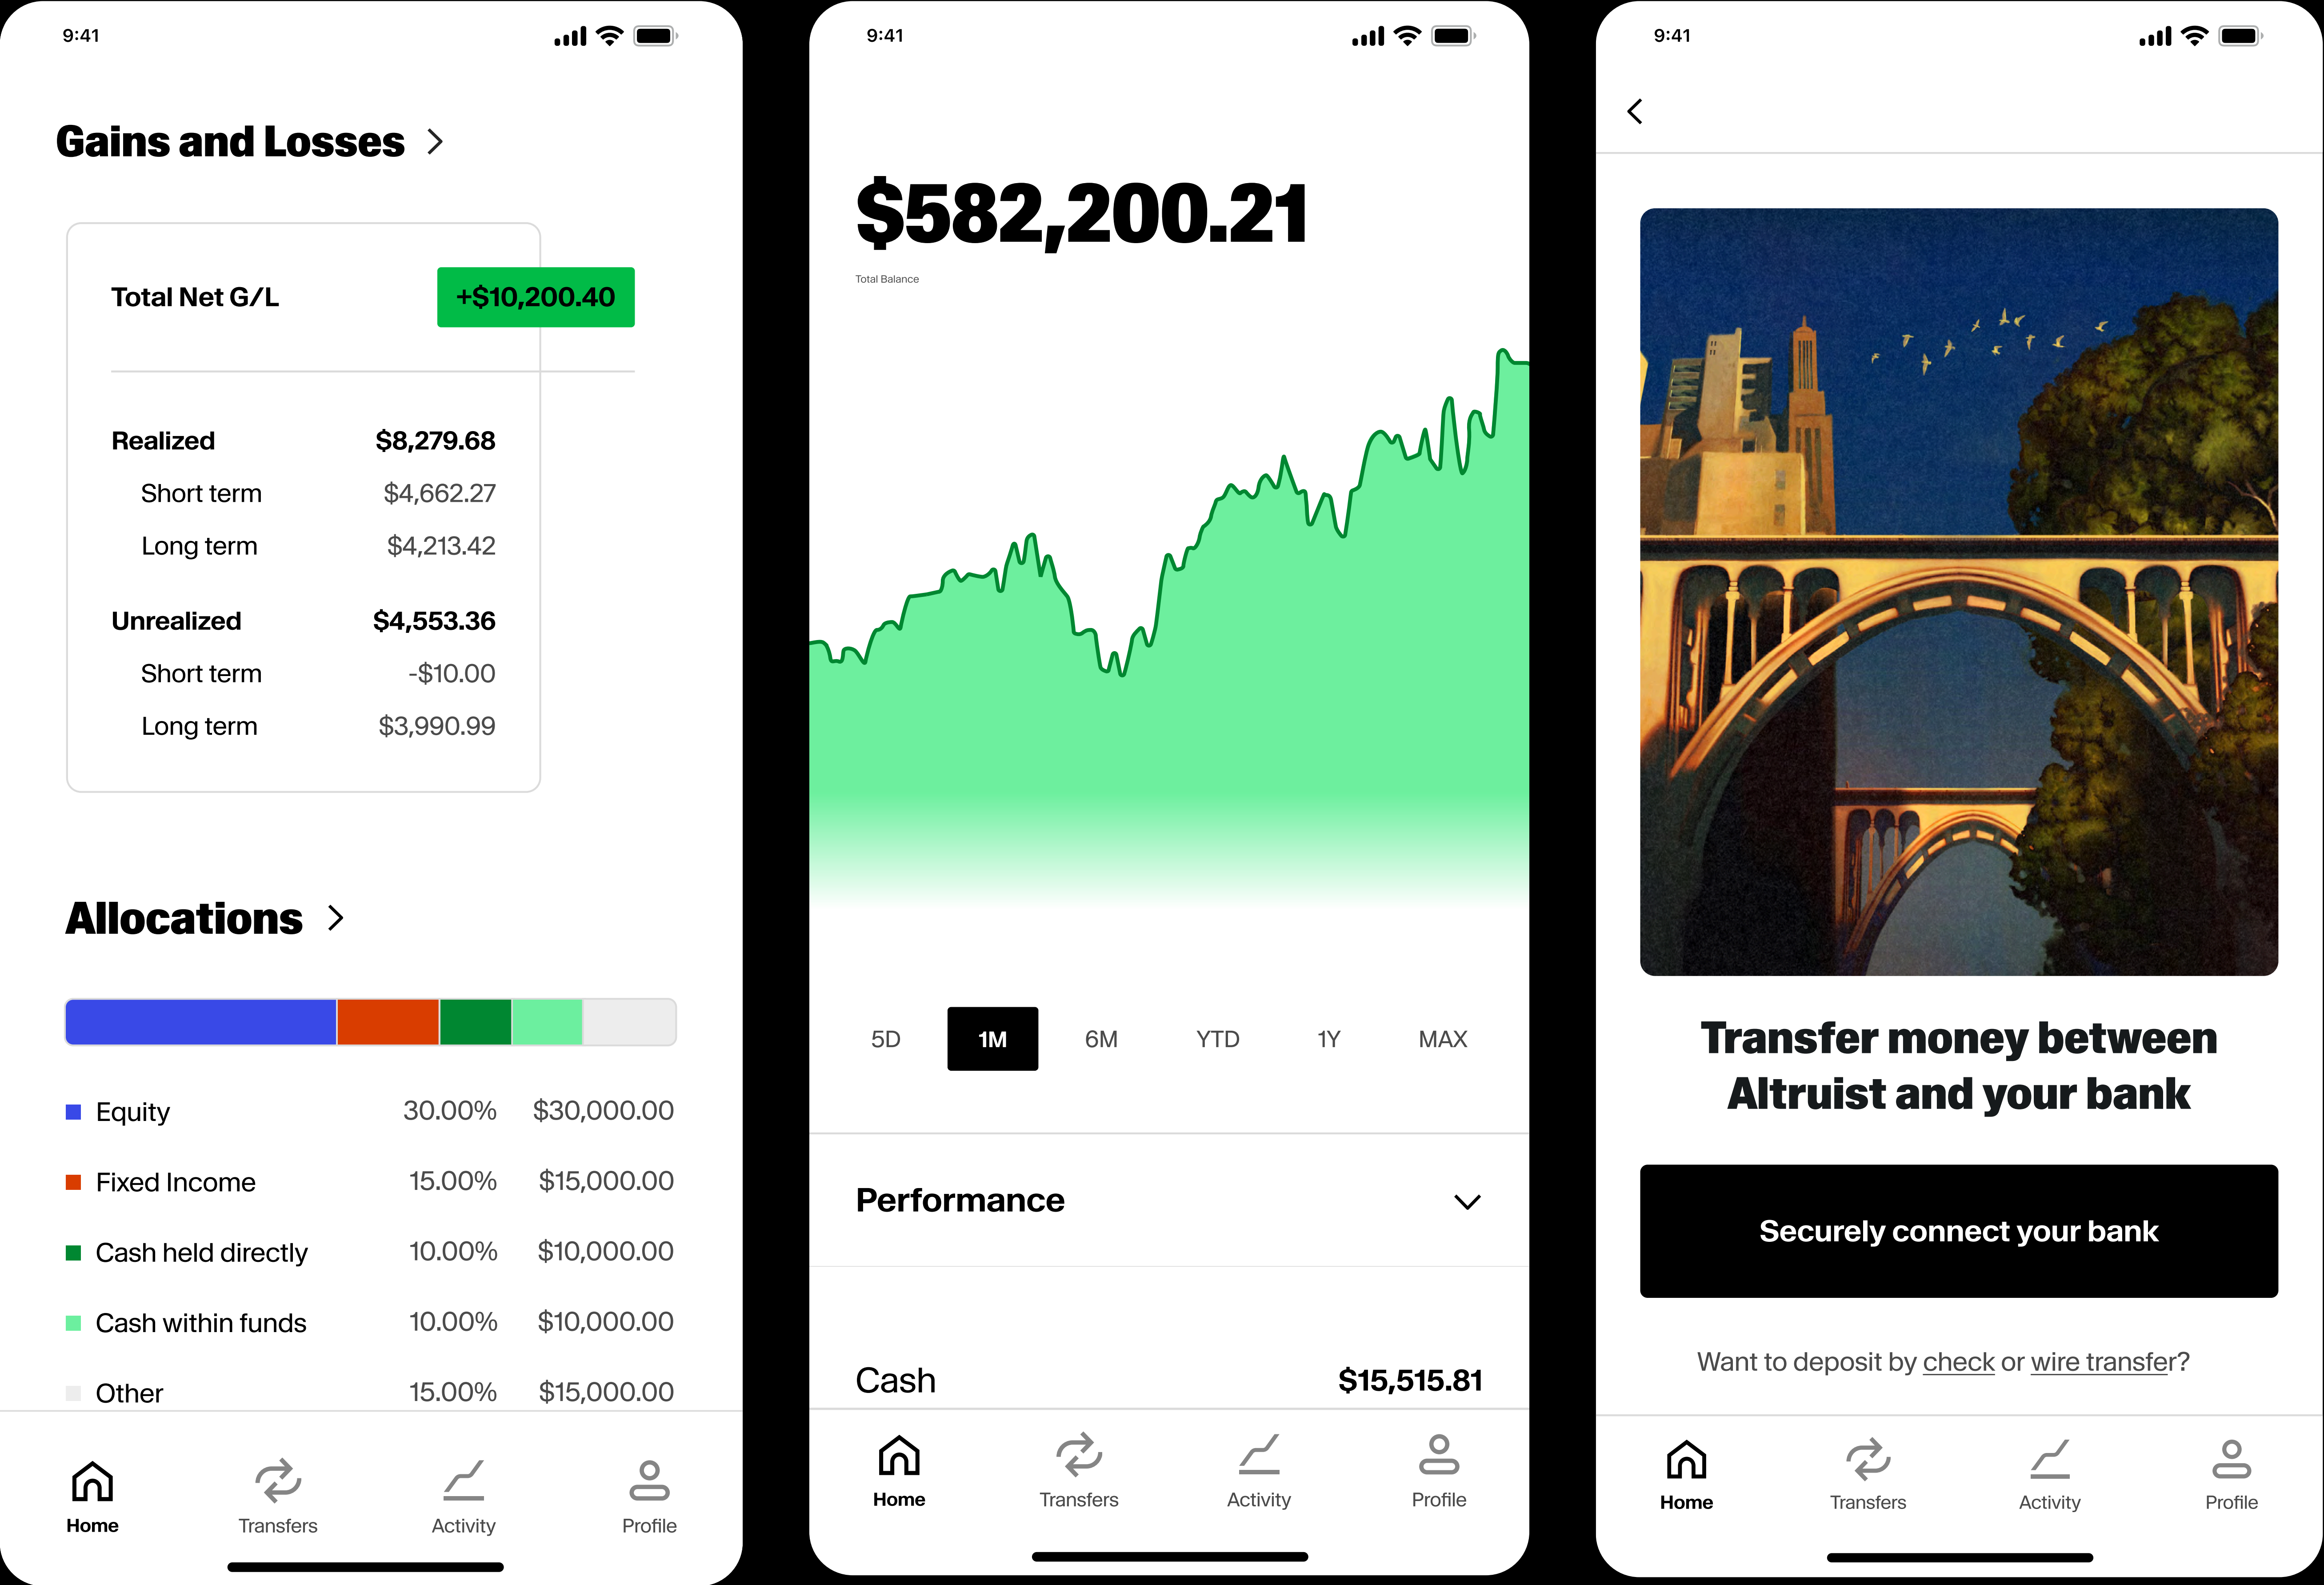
9:41

Gains and Losses >

| Total Net G/L | +$10,200.40 |
|---|---|
| Realized | $8,279.68 |
| Short term | $4,662.27 |
| Long term | $4,213.42 |
| Unrealized | $4,553.36 |
| Short term | -$10.00 |
| Long term | $3,990.99 |

Allocations >

| Equity | 30.00% | $30,000.00 |
|---|---|---|
| Fixed Income | 15.00% | $15,000.00 |
| Cash held directly | 10.00% | $10,000.00 |
| Cash within funds | 10.00% | $10,000.00 |
| Other | 15.00% | $15,000.00 |

Home Transfers Activity Profile

9:41

$582,200.21

Total Balance

5D 1M 6M YTD 1Y MAX

Performance

Cash $15,515.81

Home Transfers Activity Profile

9:41

Transfer money between Altruist and your bank

Securely connect your bank

Want to deposit by check or wire transfer?

Home Transfers Activity Profile